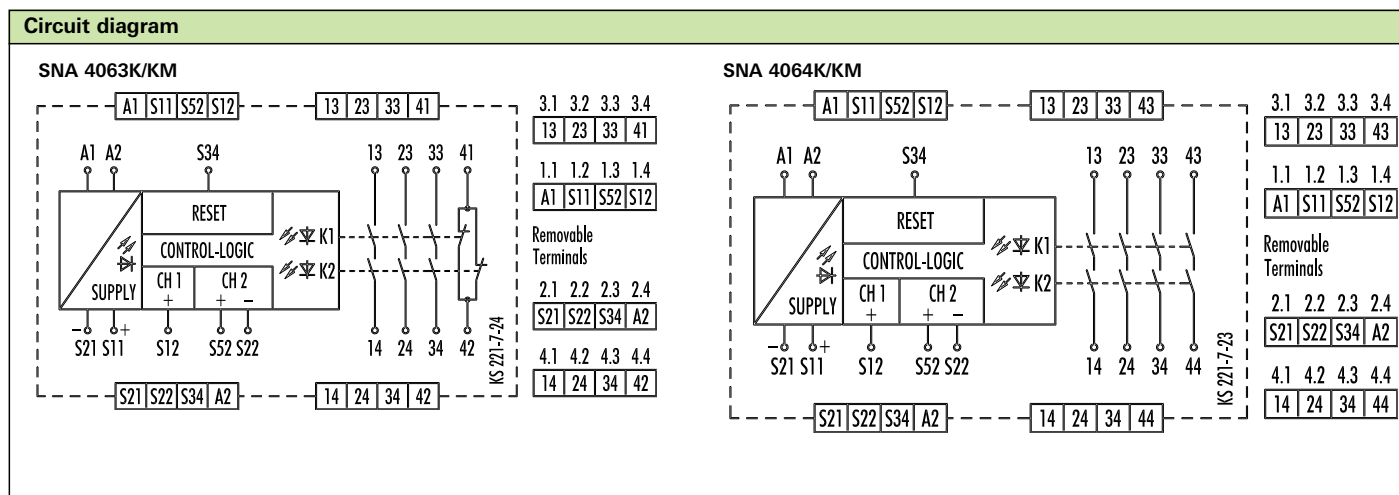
Circuit diagram

SNA 4063K/KM

| A1 | S11 | S52 | S12 |
|---|---|---|---|

| 13 | 23 | 33 | 41 |
|---|---|---|---|

A1 A2 S34 13 23 33 41

RESET

CONTROL-LOGIC

K1

K2

SUPPLY

CH 1 +

CH 2 + −

− S21 S11 + S12 S52 S22 14 24 34 42

KS 221-7-24

| S21 | S22 | S34 | A2 |
|---|---|---|---|

| 14 | 24 | 34 | 42 |
|---|---|---|---|

| 3.1 | 3.2 | 3.3 | 3.4 |
|---|---|---|---|
| 13 | 23 | 33 | 41 |

| 1.1 | 1.2 | 1.3 | 1.4 |
|---|---|---|---|
| A1 | S11 | S52 | S12 |

Removable Terminals

| 2.1 | 2.2 | 2.3 | 2.4 |
|---|---|---|---|
| S21 | S22 | S34 | A2 |

| 4.1 | 4.2 | 4.3 | 4.4 |
|---|---|---|---|
| 14 | 24 | 34 | 42 |

SNA 4064K/KM

| A1 | S11 | S52 | S12 |
|---|---|---|---|

| 13 | 23 | 33 | 43 |
|---|---|---|---|

A1 A2 S34 13 23 33 43

RESET

CONTROL-LOGIC

K1

K2

SUPPLY

CH 1 +

CH 2 + −

− S21 S11 + S12 S52 S22 14 24 34 44

KS 221-7-23

| S21 | S22 | S34 | A2 |
|---|---|---|---|

| 14 | 24 | 34 | 44 |
|---|---|---|---|

| 3.1 | 3.2 | 3.3 | 3.4 |
|---|---|---|---|
| 13 | 23 | 33 | 43 |

| 1.1 | 1.2 | 1.3 | 1.4 |
|---|---|---|---|
| A1 | S11 | S52 | S12 |

Removable Terminals

| 2.1 | 2.2 | 2.3 | 2.4 |
|---|---|---|---|
| S21 | S22 | S34 | A2 |

| 4.1 | 4.2 | 4.3 | 4.4 |
|---|---|---|---|
| 14 | 24 | 34 | 44 |